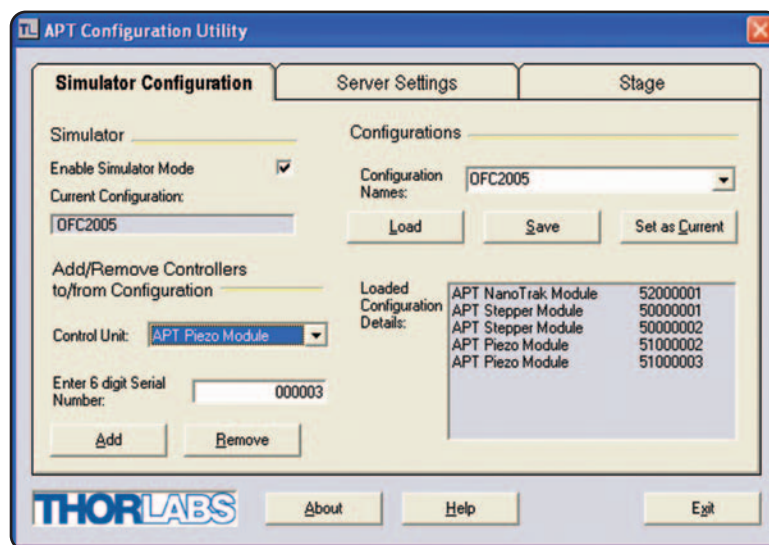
APT Configuration Utility

Simulator Configuration
Server Settings
Stage

Simulator
Enable Simulator Mode
Current Configuration:
OFC2005

Add/Remove Controllers to/from Configuration

Control Unit: APT Piezo Module

Enter 6 digit Serial Number: 000003

Add
Remove

Configurations

Configuration Names: OFC2005

Load
Save
Set as Current

Loaded Configuration Details:

| | |
|---|---|
| APT NanoTrak Module | 52000001 |
| APT Stepper Module | 50000001 |
| APT Stepper Module | 50000002 |
| APT Piezo Module | 51000002 |
| APT Piezo Module | 51000003 |

THORLABS
About
Help
Exit